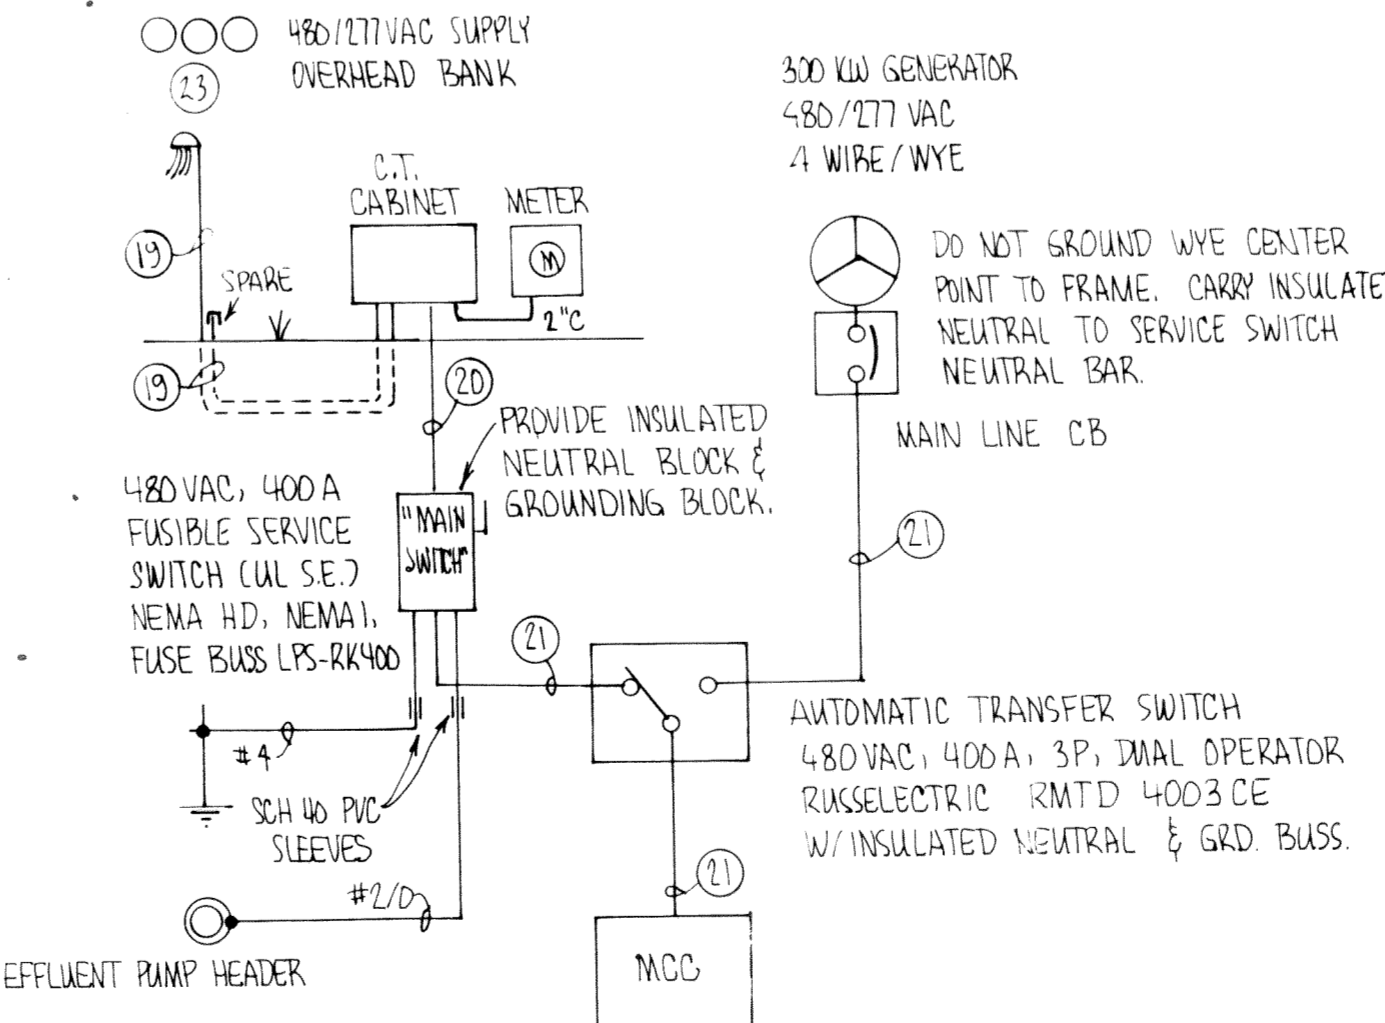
480/277VAC SUPPLY
OVERHEAD BANK

23

300 KW GENERATOR
480/277 VAC
4 WIRE/WYE

C.T.
CABINET

METER

M

19

SPARE

2"C

DO NOT GROUND WYE CENTER POINT TO FRAME. CARRY INSULATE NEUTRAL TO SERVICE SWITCH NEUTRAL BAR.

19

20

PROVIDE INSULATED NEUTRAL BLOCK & GROUNDING BLOCK.

MAIN LINE CB

480 VAC, 400 A
FUSIBLE SERVICE SWITCH (UL S.E.)
NEMA HD, NEMA 1,
FUSE BUSS LPS-RK400

"MAIN SWITCH"

21

21

AUTOMATIC TRANSFER SWITCH
480VAC, 400A, 3P, DUAL OPERATOR
RUSSELECTRIC RMTD 4003CE
W/INSULATED NEUTRAL & GRD. BUSS.

#4

SCH 40 PVC SLEEVES

21

#2/0

EFFLUENT PUMP HEADER

MCC